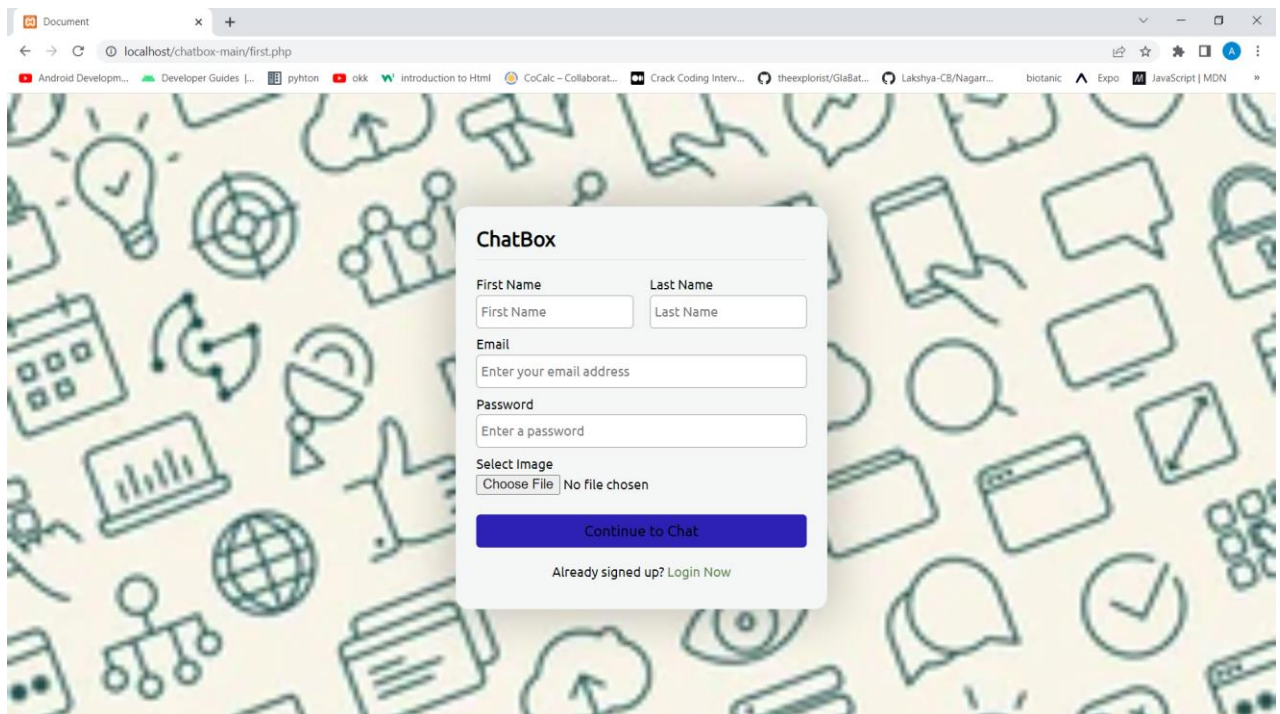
Document

localhost/chatbox-main/first.php

Android Developm... Developer Guides |... pyhton okk introduction to Html CoCalc – Collaborat... Crack Coding Interv... theexplorist/GlaBat... Lakshya-CB/Nagarr... biotanic Expo JavaScript | MDN

ChatBox

First Name
First Name

Last Name
Last Name

Email
Enter your email address

Password
Enter a password

Select Image
Choose File No file chosen

Continue to Chat

Already signed up? Login Now